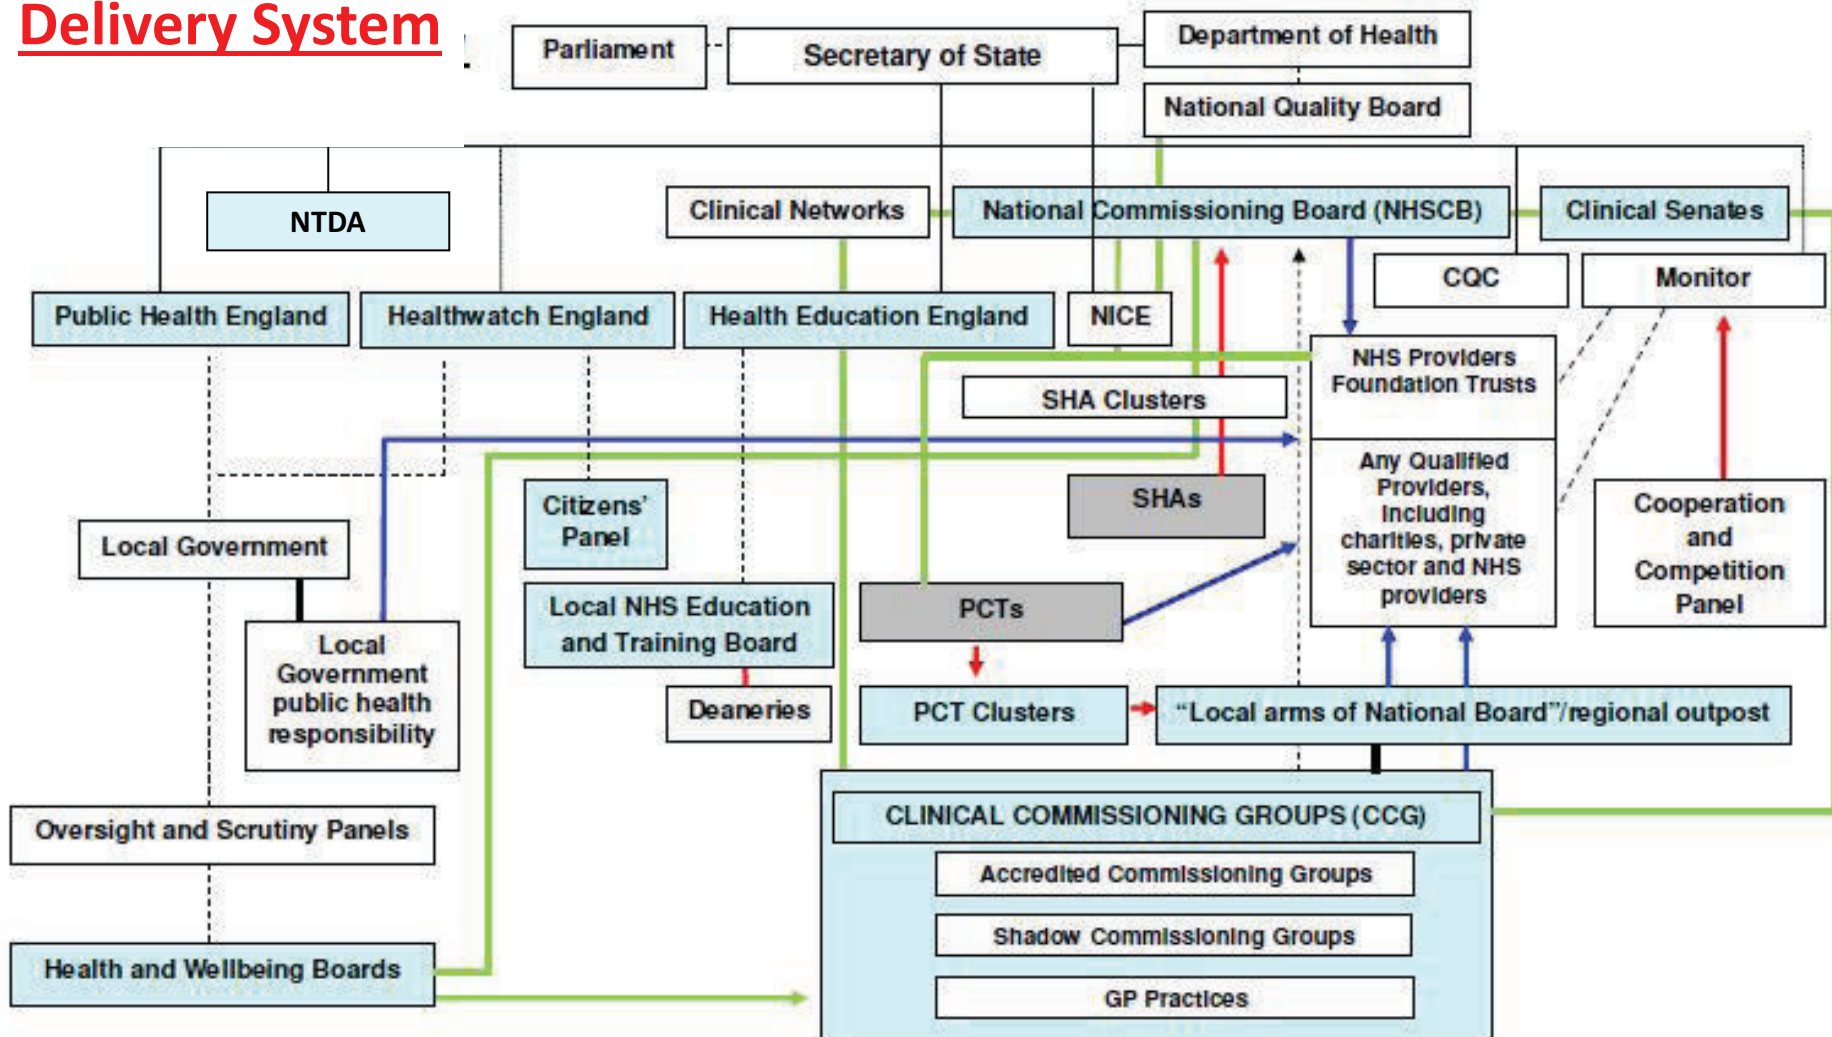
Delivery System

Parliament

Secretary of State

Department of Health

National Quality Board

NTDA

Clinical Networks

National Commissioning Board (NHSCB)

Clinical Senates

CQC

Monitor

Public Health England

Healthwatch England

Health Education England

NICE

NHS Providers Foundation Trusts

SHA Clusters

Any Qualified Providers, including charities, private sector and NHS providers

Citizens' Panel

SHAs

Cooperation and Competition Panel

Local Government

Local Government public health responsibility

Local NHS Education and Training Board

PCTs

Deaneries

PCT Clusters

"Local arms of National Board"/regional outpost

Oversight and Scrutiny Panels

CLINICAL COMMISSIONING GROUPS (CCG)

Accredited Commissioning Groups

Shadow Commissioning Groups

GP Practices

Health and Wellbeing Boards